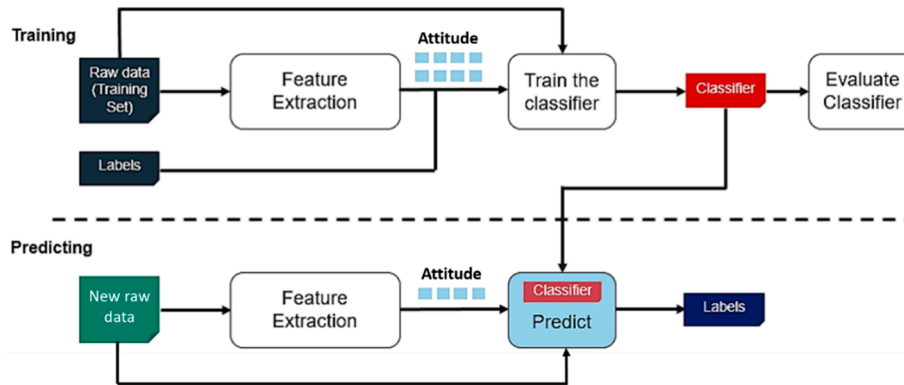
Training

Raw data (Training Set)

Feature Extraction

Attitude

Train the classifier

Classifier

Evaluate Classifier

Labels

Predicting

New raw data

Feature Extraction

Attitude

Classifier

Predict

Labels